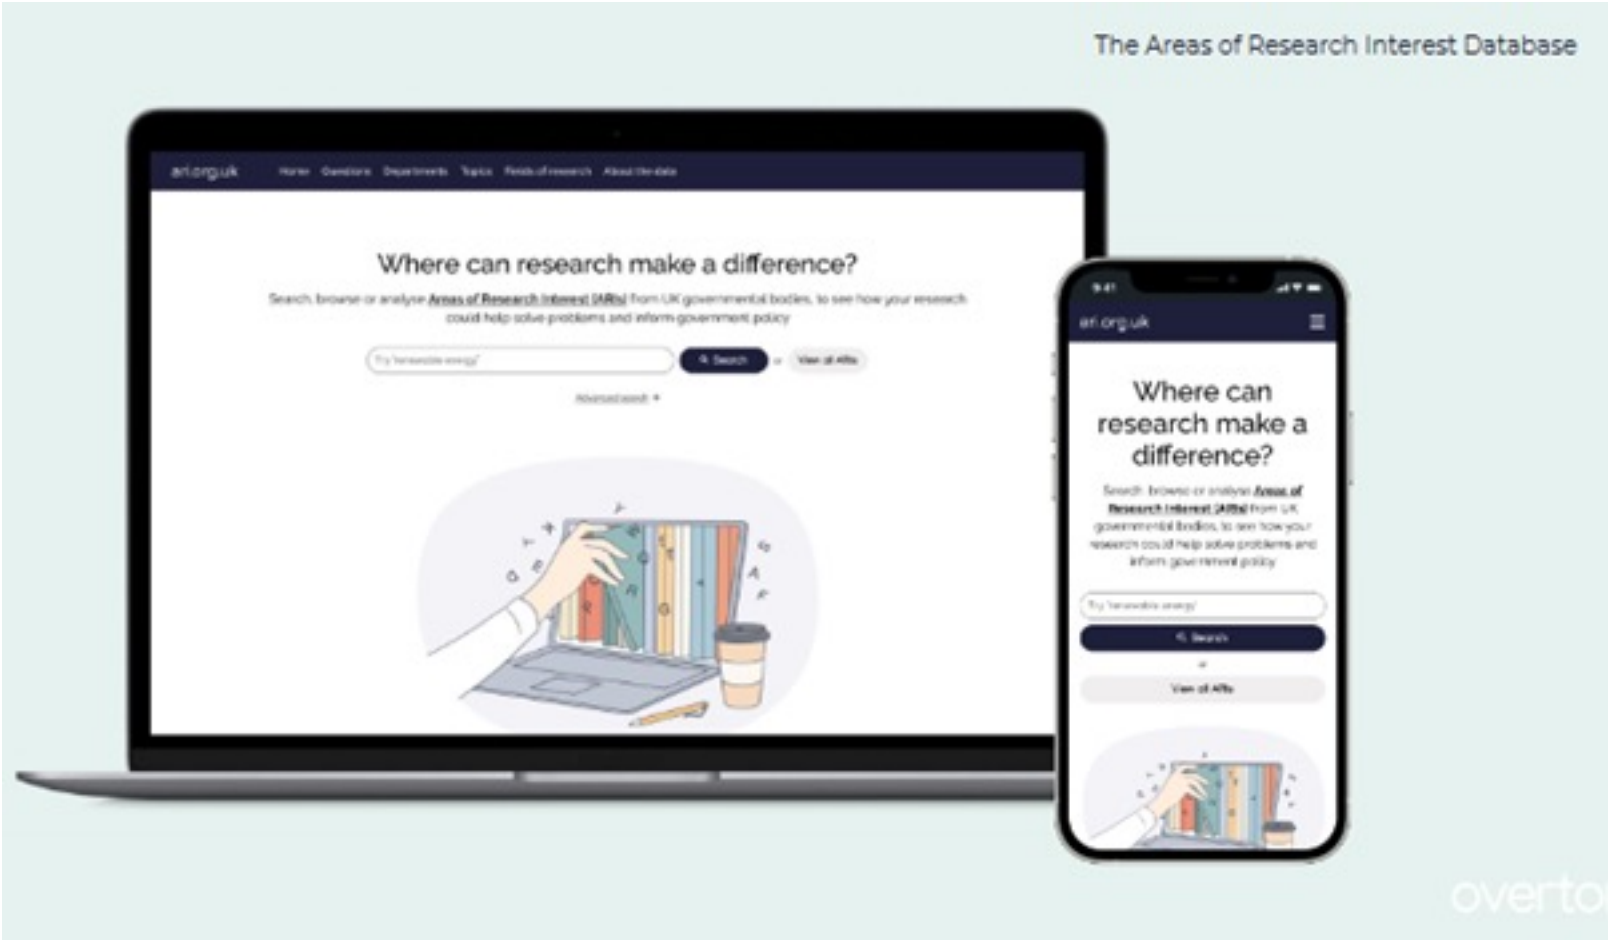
The Areas of Research Interest Database

ari.org.uk Home Questions Departments Topics Fields of research About the data

Where can research make a difference?

Search, browse or analyse Areas of Research Interest (ARIs) from UK governmental bodies, to see how your research could help solve problems and inform government policy

Try 'renewable energy'

Search or View all ARIs

Advanced search

9:41

ari.org.uk

Where can research make a difference?

Search, browse or analyse Areas of Research Interest (ARIs) from UK governmental bodies, to see how your research could help solve problems and inform government policy

Try 'renewable energy'

Search

or

View all ARIs

overto